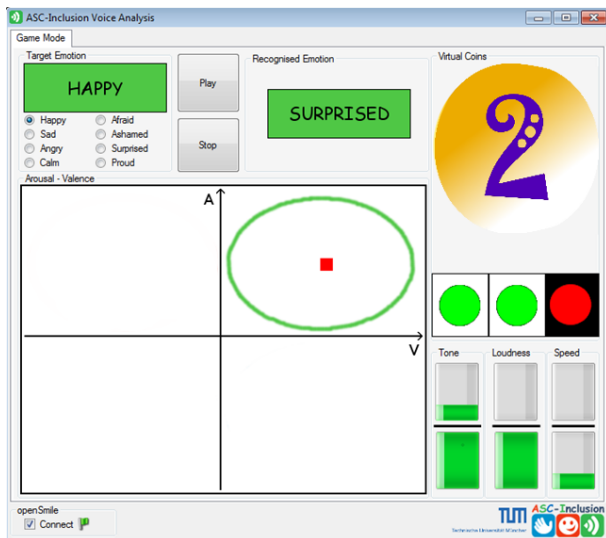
ASC-Inclusion Voice Analysis

Game Mode

Target Emotion

HAPPY

Happy
Sad
Angry
Calm
Afraid
Ashamed
Surprised
Proud

Play

Stop

Recognised Emotion

SURPRISED

Virtual Coins

2

Arousal - Valence

A

V

Tone

Loudness

Speed

openSmile

Connect

TUM

Technische Universität München

ASC-Inclusion